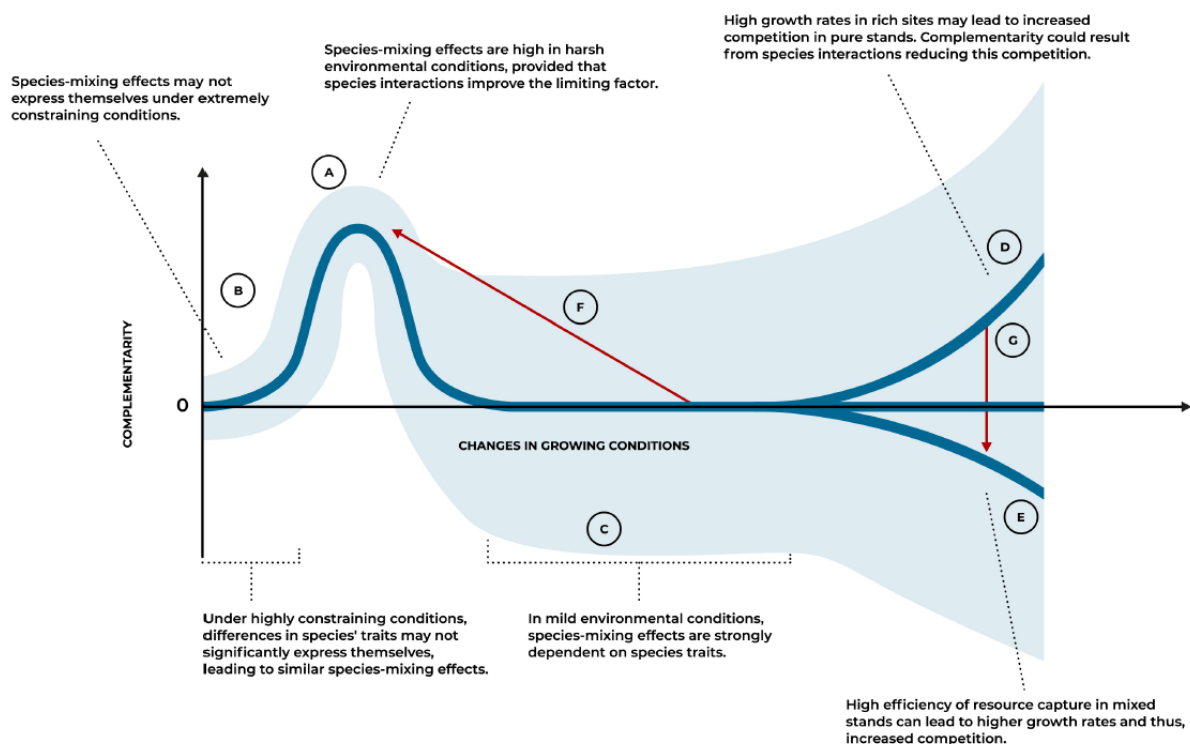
Species-mixing effects may not express themselves under extremely constraining conditions.

Species-mixing effects are high in harsh environmental conditions, provided that species interactions improve the limiting factor.

High growth rates in rich sites may lead to increased competition in pure stands. Complementarity could result from species interactions reducing this competition.

A

B

D

F

G

COMPLEMENTARITY

0

CHANGES IN GROWING CONDITIONS

C

E

Under highly constraining conditions, differences in species' traits may not significantly express themselves, leading to similar species-mixing effects.

In mild environmental conditions, species-mixing effects are strongly dependent on species traits.

High efficiency of resource capture in mixed stands can lead to higher growth rates and thus, increased competition.